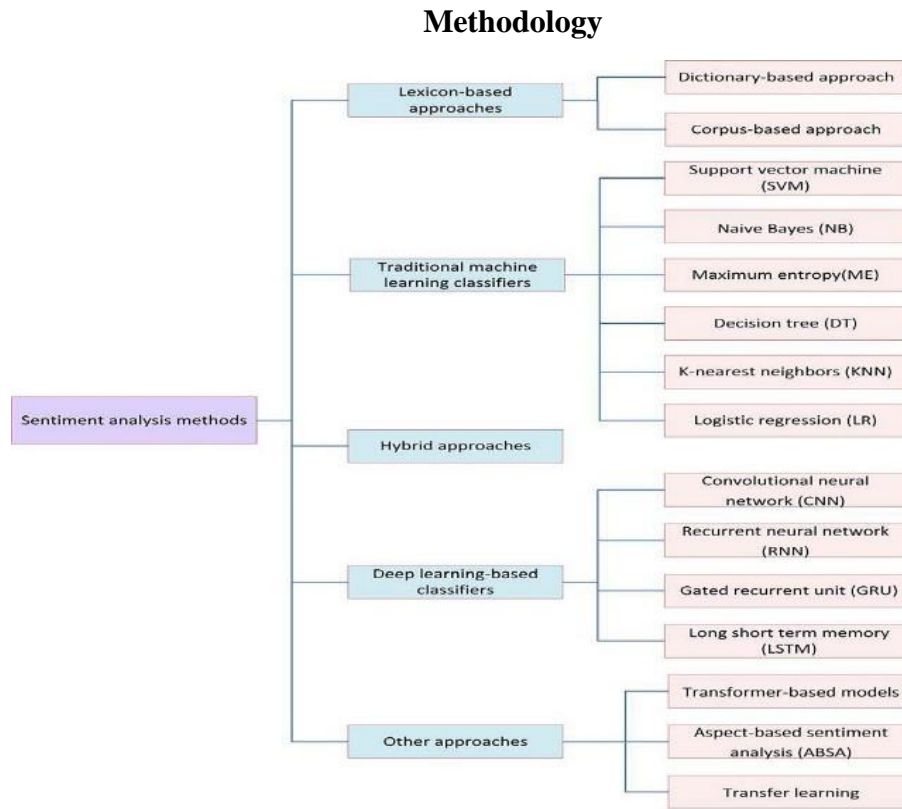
**Methodology**

Sentiment analysis methods

Lexicon-based approaches

Dictionary-based approach

Corpus-based approach

Traditional machine learning classifiers

Support vector machine (SVM)

Naive Bayes (NB)

Maximum entropy(ME)

Decision tree (DT)

K-nearest neighbors (KNN)

Logistic regression (LR)

Hybrid approaches

Deep learning-based classifiers

Convolutional neural network (CNN)

Recurrent neural network (RNN)

Gated recurrent unit (GRU)

Long short term memory (LSTM)

Other approaches

Transformer-based models

Aspect-based sentiment analysis (ABSA)

Transfer learning